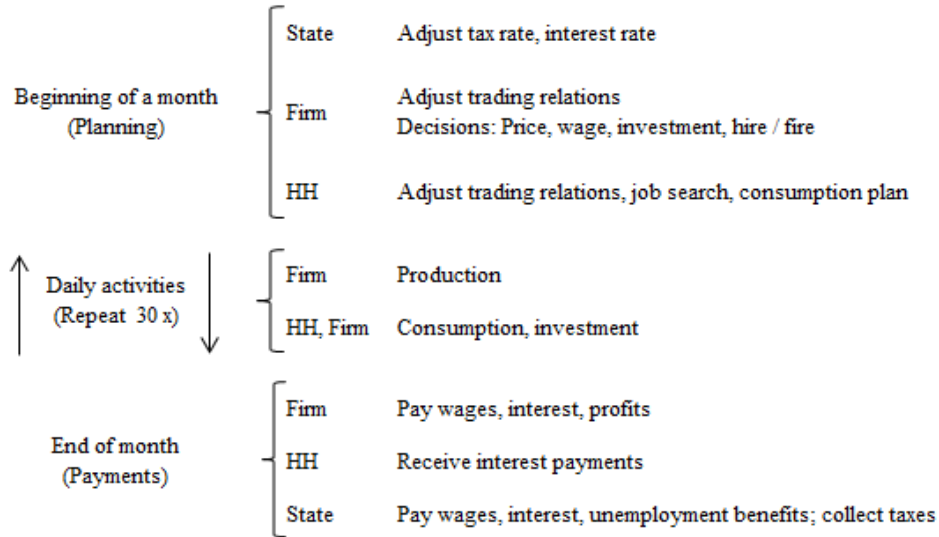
Beginning of a month
(Planning)

State Adjust tax rate, interest rate

Firm Adjust trading relations
Decisions: Price, wage, investment, hire / fire

HH Adjust trading relations, job search, consumption plan

Daily activities
(Repeat 30 x)

Firm Production

HH, Firm Consumption, investment

End of month
(Payments)

Firm Pay wages, interest, profits

HH Receive interest payments

State Pay wages, interest, unemployment benefits; collect taxes